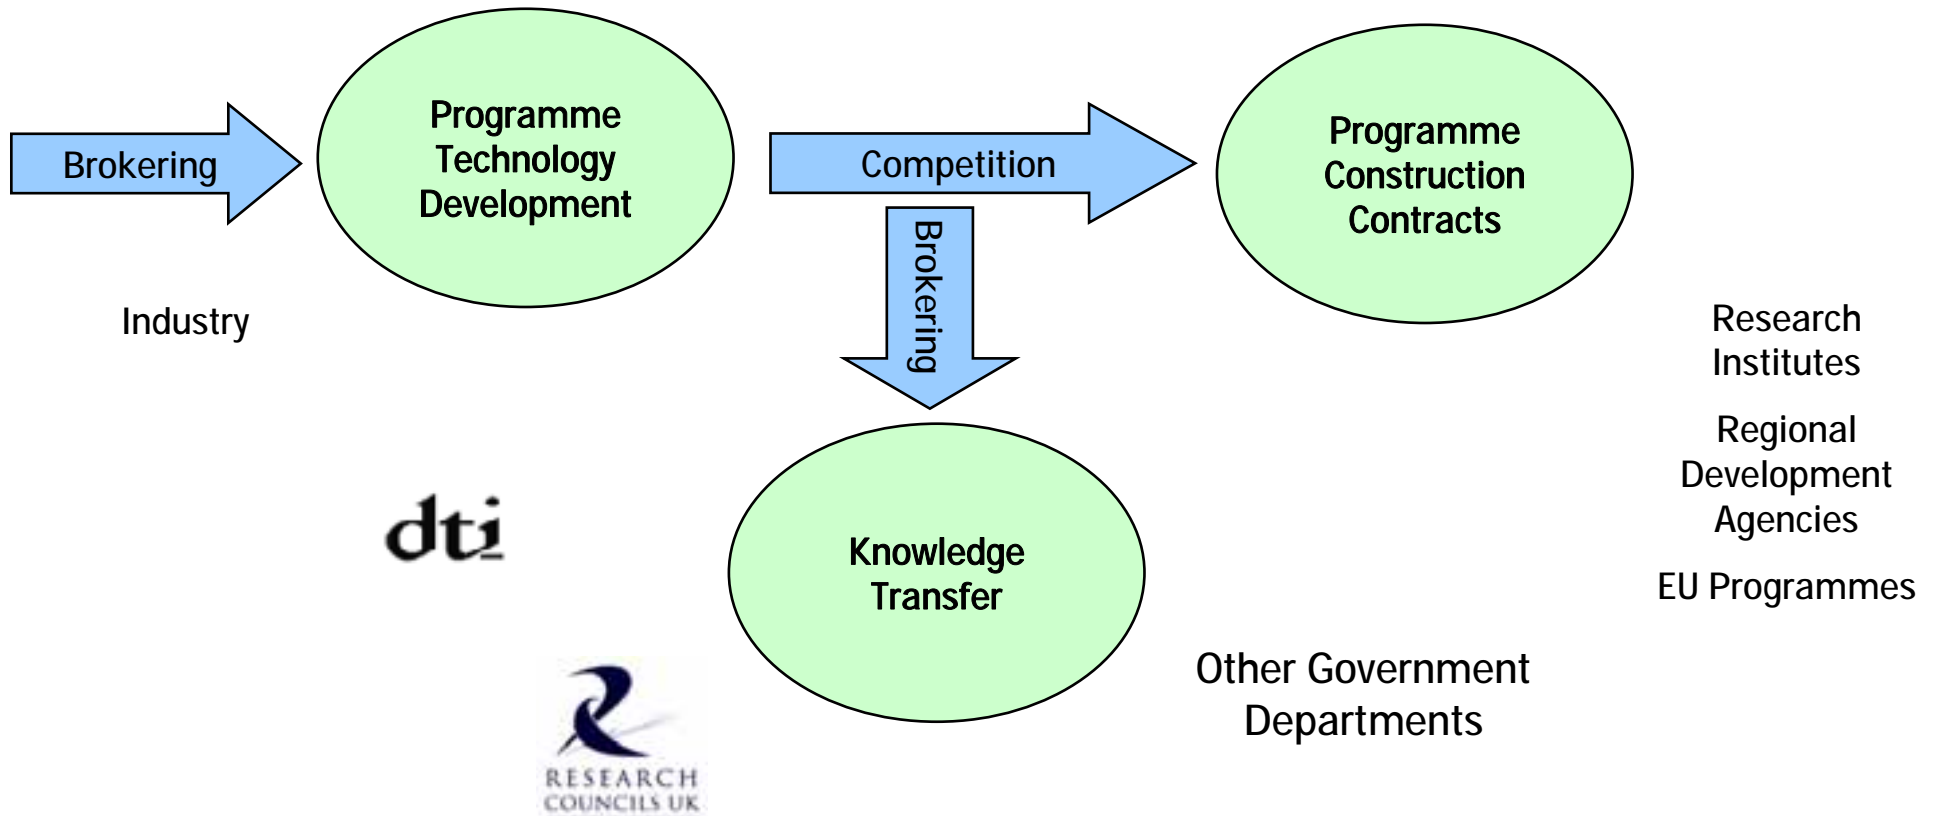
Brokering

Programme Technology Development

Competition

Programme Construction Contracts

Brokering

Industry

Research Institutes

Regional Development Agencies

EU Programmes

Knowledge Transfer

dti

RESEARCH COUNCILS UK

Other Government Departments